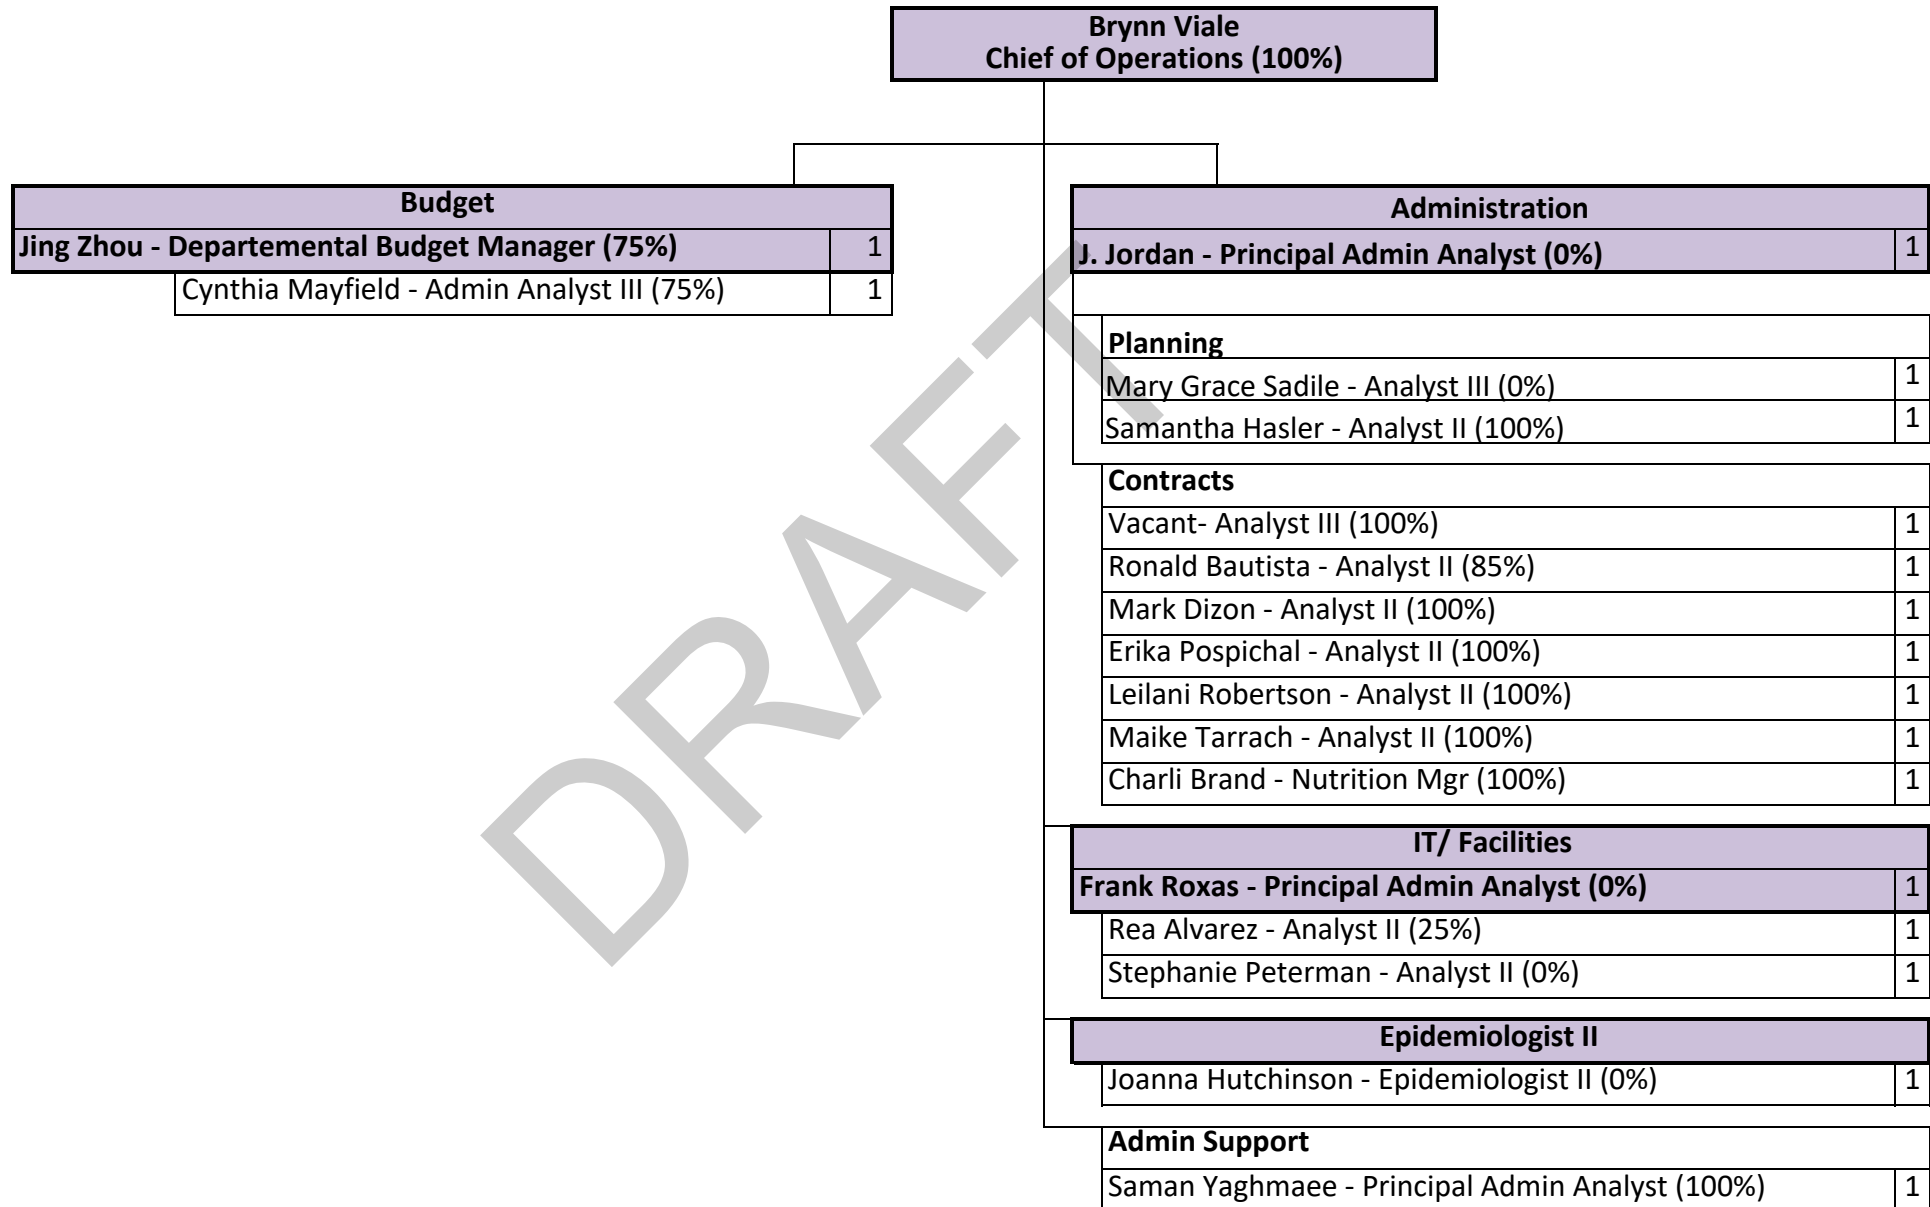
Brynn Viale
Chief of Operations (100%)

Budget

| Jing Zhou - Departemental Budget Manager (75%) | 1 |
|---|---|
| Cynthia Mayfield - Admin Analyst III (75%) | 1 |

Administration

| J. Jordan - Principal Admin Analyst (0%) | 1 |
|---|---|

Planning

| Mary Grace Sadile - Analyst III (0%) | 1 |
|---|---|
| Samantha Hasler - Analyst II (100%) | 1 |

Contracts

| Vacant- Analyst III (100%) | 1 |
|---|---|
| Ronald Bautista - Analyst II (85%) | 1 |
| Mark Dizon - Analyst II (100%) | 1 |
| Erika Pospichal - Analyst II (100%) | 1 |
| Leilani Robertson - Analyst II (100%) | 1 |
| Maike Tarrach - Analyst II (100%) | 1 |
| Charli Brand - Nutrition Mgr (100%) | 1 |

IT/ Facilities

| Frank Roxas - Principal Admin Analyst (0%) | 1 |
|---|---|
| Rea Alvarez - Analyst II (25%) | 1 |
| Stephanie Peterman - Analyst II (0%) | 1 |

Epidemiologist II

| Joanna Hutchinson - Epidemiologist II (0%) | 1 |
|---|---|

Admin Support

| Saman Yaghmaee - Principal Admin Analyst (100%) | 1 |
|---|---|

DRAFT